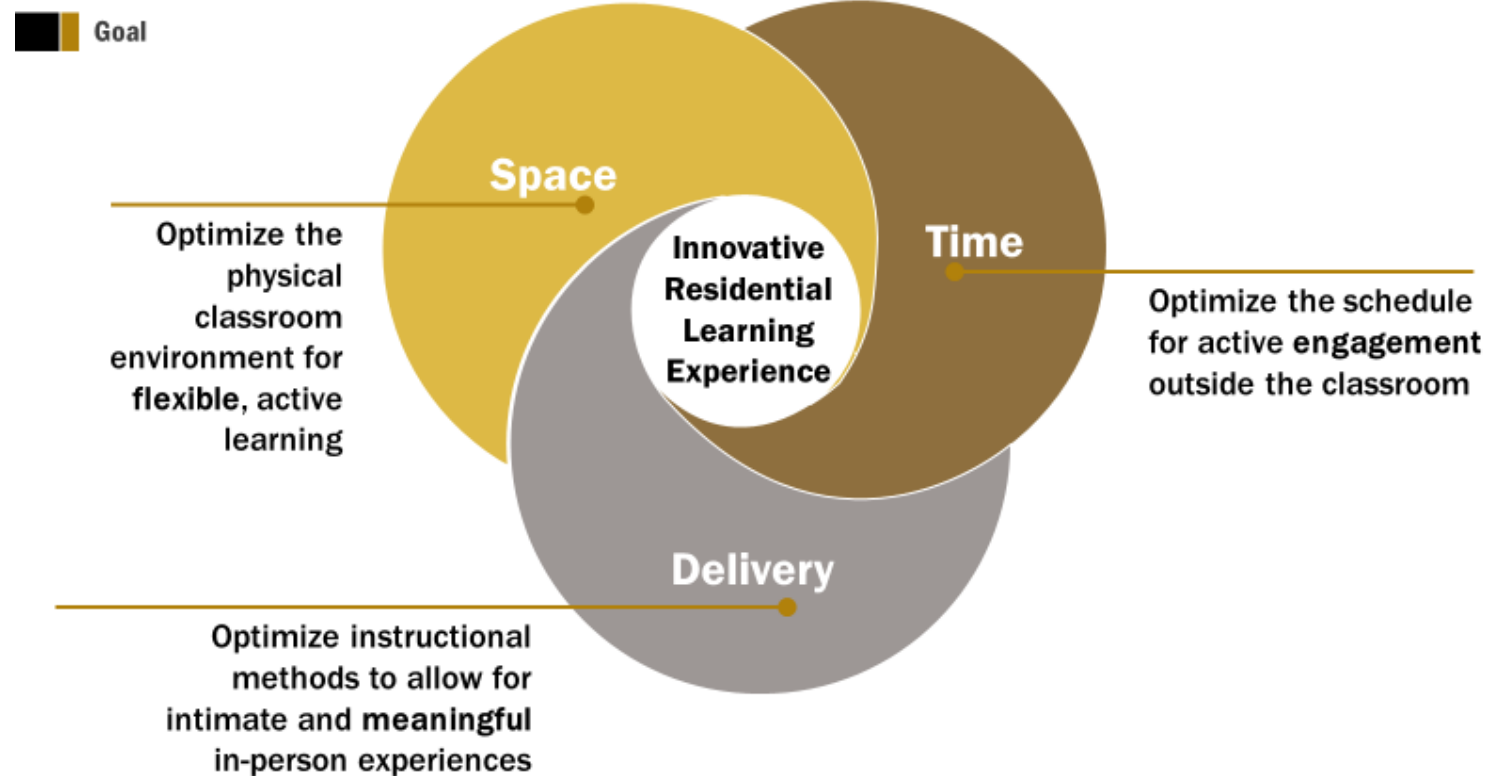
Goal

Space

Optimize the physical classroom environment for flexible, active learning

Innovative Residential Learning Experience

Time

Optimize the schedule for active engagement outside the classroom

Delivery

Optimize instructional methods to allow for intimate and meaningful in-person experiences